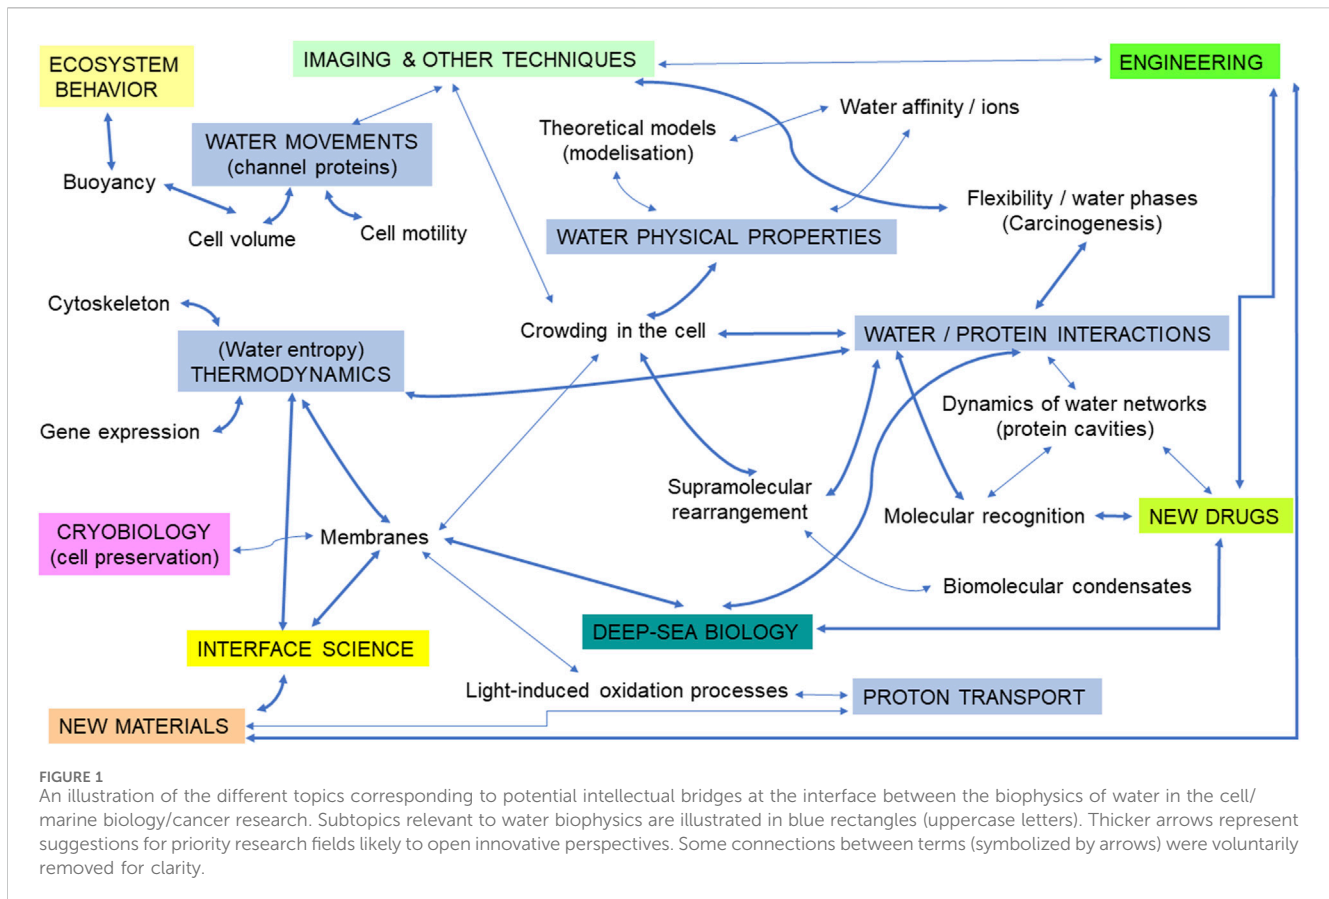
ECOSYSTEM BEHAVIOR

IMAGING & OTHER TECHNIQUES

ENGINEERING

WATER MOVEMENTS (channel proteins)

Theoretical models (modelisation)

Water affinity / ions

Buoyancy

Cell volume

Cell motility

Flexibility / water phases (Carcinogenesis)

WATER PHYSICAL PROPERTIES

Cytoskeleton

Crowding in the cell

WATER / PROTEIN INTERACTIONS

(Water entropy) THERMODYNAMICS

Gene expression

Dynamics of water networks (protein cavities)

Supramolecular rearrangement

Molecular recognition

NEW DRUGS

CRYOBIOLOGY (cell preservation)

Membranes

Biomolecular condensates

DEEP-SEA BIOLOGY

INTERFACE SCIENCE

Light-induced oxidation processes

PROTON TRANSPORT

NEW MATERIALS

FIGURE 1
An illustration of the different topics corresponding to potential intellectual bridges at the interface between the biophysics of water in the cell/ marine biology/cancer research. Subtopics relevant to water biophysics are illustrated in blue rectangles (uppercase letters). Thicker arrows represent suggestions for priority research fields likely to open innovative perspectives. Some connections between terms (symbolized by arrows) were voluntarily removed for clarity.